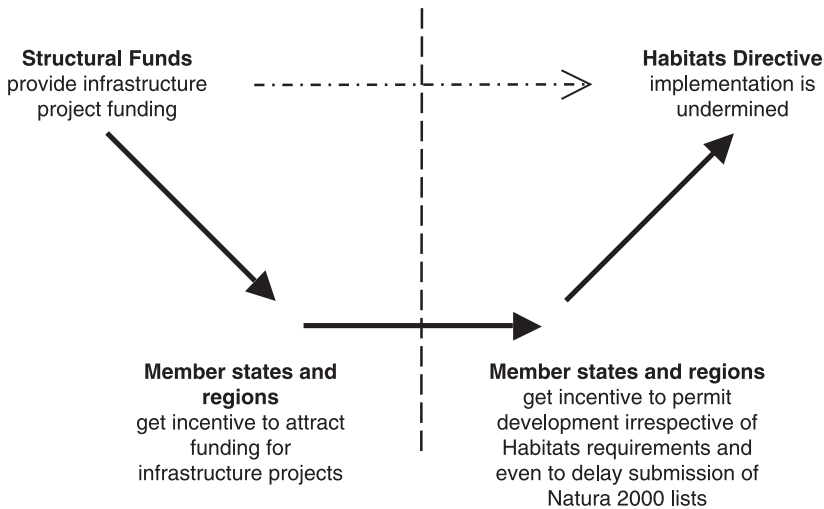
**Structural Funds**
provide infrastructure project funding

**Habitats Directive**
implementation is undermined

**Member states and regions**
get incentive to attract funding for infrastructure projects

**Member states and regions**
get incentive to permit development irrespective of Habitats requirements and even to delay submission of Natura 2000 lists